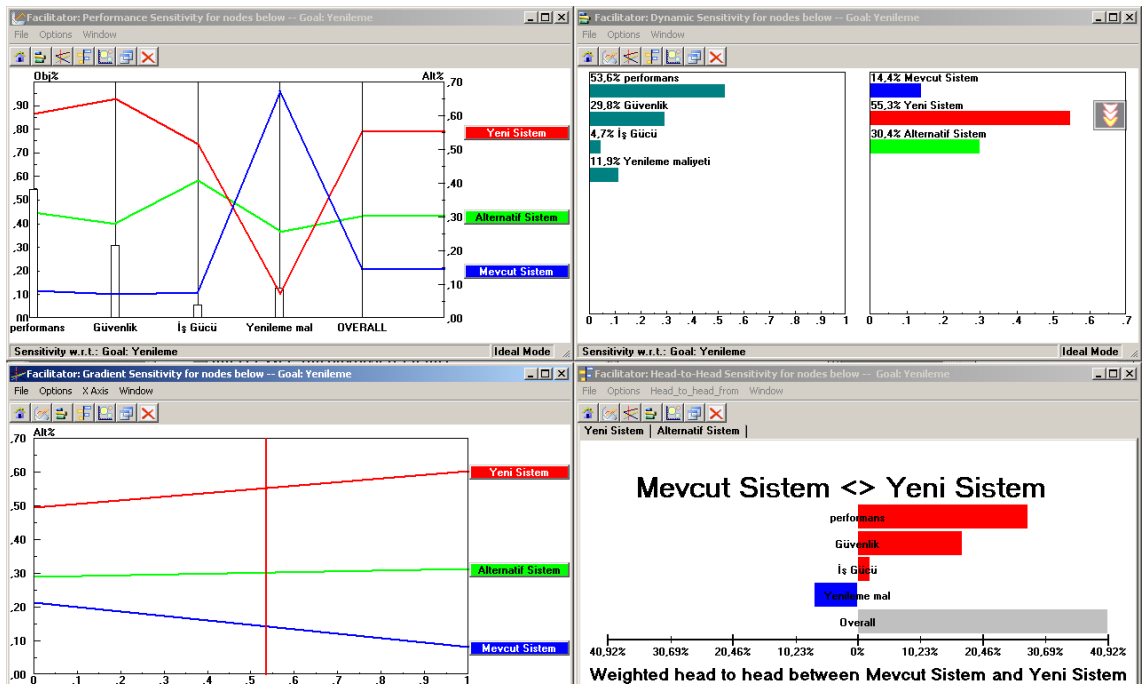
Facilitator: Performance Sensitivity for nodes below -- Goal: Yenileme

File Options Window

Obj%

Alt%

,90
,80
,70
,60
,50
,40
,30
,20
,10
,00

,70
,60
,50
,40
,30
,20
,10
,00

Yeni Sistem

Alternatif Sistem

Mevcut Sistem

performans Güvenlik İş Gücü Yenileme mal OVERALL

Sensitivity w.r.t.: Goal: Yenileme

Ideal Mode

Facilitator: Dynamic Sensitivity for nodes below -- Goal: Yenileme

File Options Window

53,6% performans

29,8% Güvenlik

4,7% İş Gücü

11,9% Yenileme maliyeti

0 .1 .2 .3 .4 .5 .6 .7 .8 .9 1

14,4% Mevcut Sistem

55,3% Yeni Sistem

30,4% Alternatif Sistem

0 .1 .2 .3 .4 .5 .6 .7

Sensitivity w.r.t.: Goal: Yenileme

Ideal Mode

Facilitator: Gradient Sensitivity for nodes below -- Goal: Yenileme

File Options X Axis Window

Alt%

,70
,60
,50
,40
,30
,20
,10
,00

Yeni Sistem

Alternatif Sistem

Mevcut Sistem

0 .1 .2 .3 .4 .5 .6 .7 .8 .9 1

Facilitator: Head-to-Head Sensitivity for nodes below -- Goal: Yenileme

File Options Head_to_head_from Window

Yeni Sistem | Alternatif Sistem |

Mevcut Sistem <> Yeni Sistem

performans

Güvenlik

İş Gücü

Yenileme mal

Overall

40,92% 30,69% 20,46% 10,23% 0% 10,23% 20,46% 30,69% 40,92%

Weighted head to head between Mevcut Sistem and Yeni Sistem